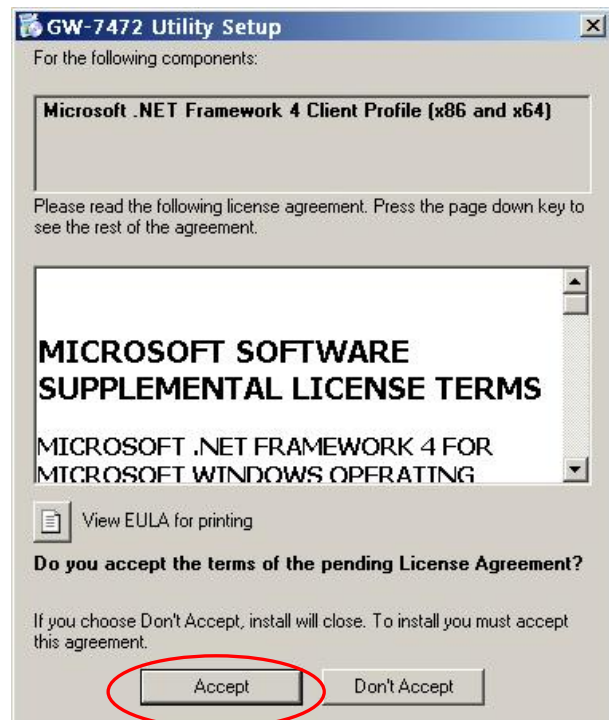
GW-7472 Utility Setup

For the following components:

Microsoft .NET Framework 4 Client Profile (x86 and x64)

Please read the following license agreement. Press the page down key to see the rest of the agreement.

MICROSOFT SOFTWARE SUPPLEMENTAL LICENSE TERMS

MICROSOFT .NET FRAMEWORK 4 FOR MICROSOFT WINDOWS OPERATING

View EULA for printing

Do you accept the terms of the pending License Agreement?

If you choose Don't Accept, install will close. To install you must accept this agreement.

Accept

Don't Accept